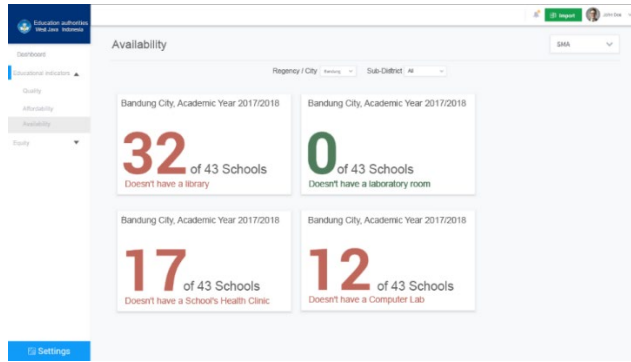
Education authorities West Java Indonesia

Dashboard

Educational Indicators ▲

Quality

Affordability

Availability

Equity ▼

Settings

Import

John Doe

Availability

SMA

Regency / City Bandung

Sub-District All

Bandung City, Academic Year 2017/2018

32 of 43 Schools

Doesn't have a library

Bandung City, Academic Year 2017/2018

0 of 43 Schools

Doesn't have a laboratory room

Bandung City, Academic Year 2017/2018

17 of 43 Schools

Doesn't have a School's Health Clinic

Bandung City, Academic Year 2017/2018

12 of 43 Schools

Doesn't have a Computer Lab